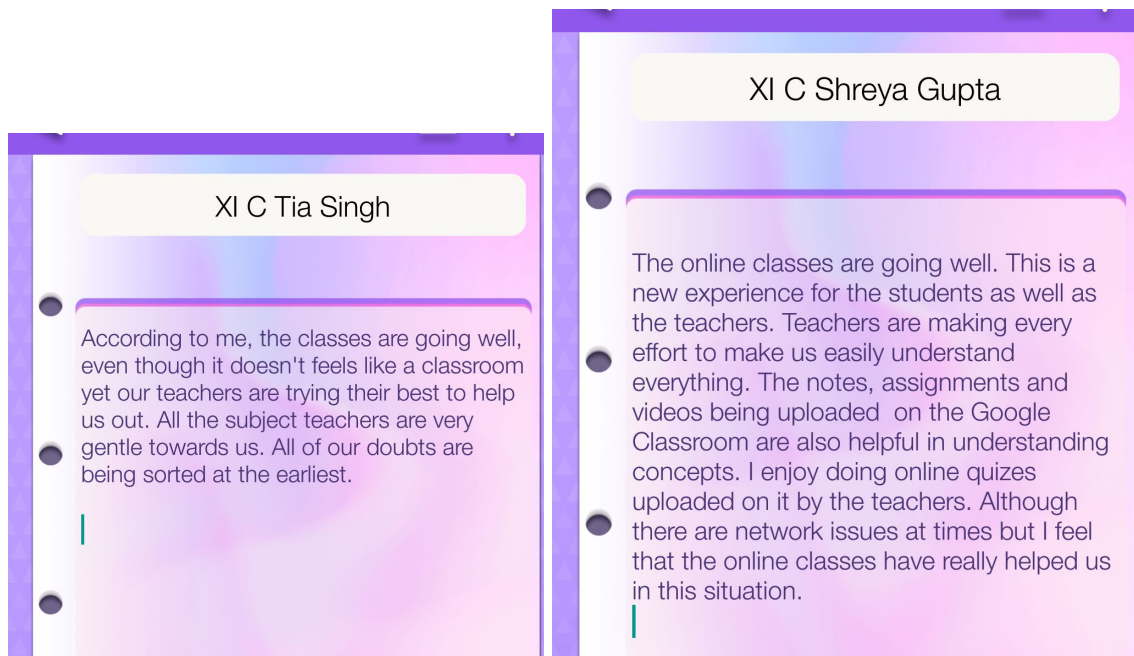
XI C Tia Singh

According to me, the classes are going well, even though it doesn't feels like a classroom yet our teachers are trying their best to help us out. All the subject teachers are very gentle towards us. All of our doubts are being sorted at the earliest.

XI C Shreya Gupta

The online classes are going well. This is a new experience for the students as well as the teachers. Teachers are making every effort to make us easily understand everything. The notes, assignments and videos being uploaded on the Google Classroom are also helpful in understanding concepts. I enjoy doing online quizes uploaded on it by the teachers. Although there are network issues at times but I feel that the online classes have really helped us in this situation.